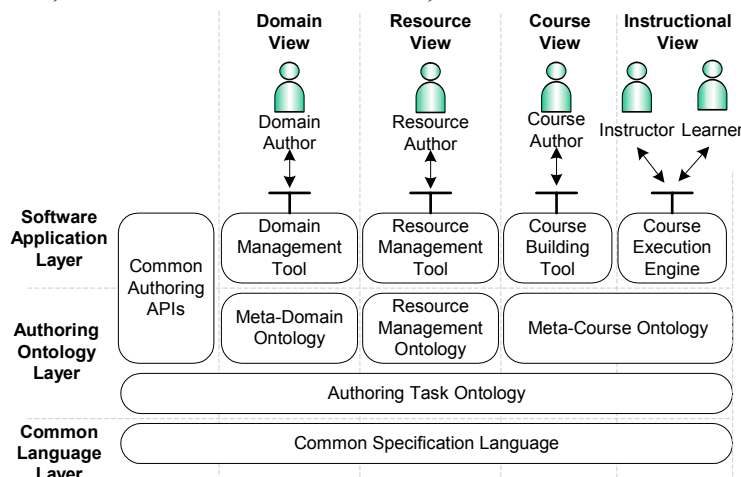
Domain View

Resource View

Course View

Instructional View

Domain Author

Resource Author

Course Author

Instructor

Learner

Software Application Layer

Common Authoring APIs

Domain Management Tool

Resource Management Tool

Course Building Tool

Course Execution Engine

Authoring Ontology Layer

Meta-Domain Ontology

Resource Management Ontology

Meta-Course Ontology

Authoring Task Ontology

Common Language Layer

Common Specification Language